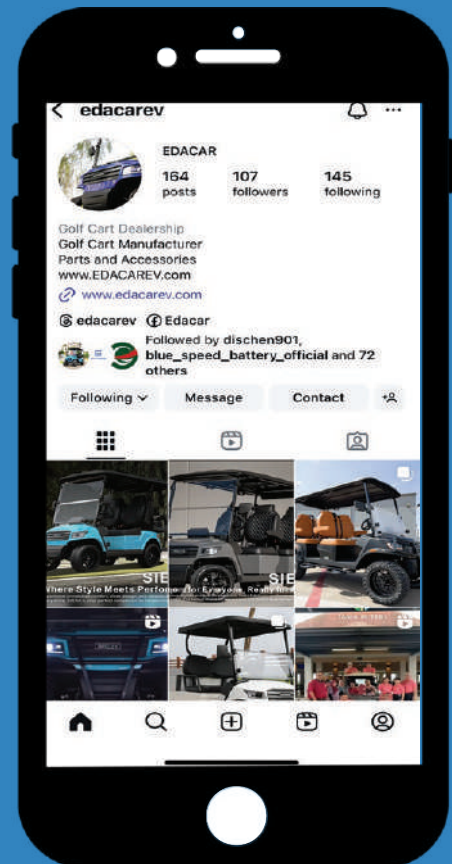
< edacarev

EDACAR

164 posts
107 followers
145 following

Golf Cart Dealership
Golf Cart Manufacturer
Parts and Accessories
www.EDACAREV.com
www.edacarev.com

edacarev Edacar

Followed by dischen901, blue_speed_battery_official and 72 others

Following
Message
Contact

SIE
Where Style Meets Perfo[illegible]
SIE
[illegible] for Everyone, Ready for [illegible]